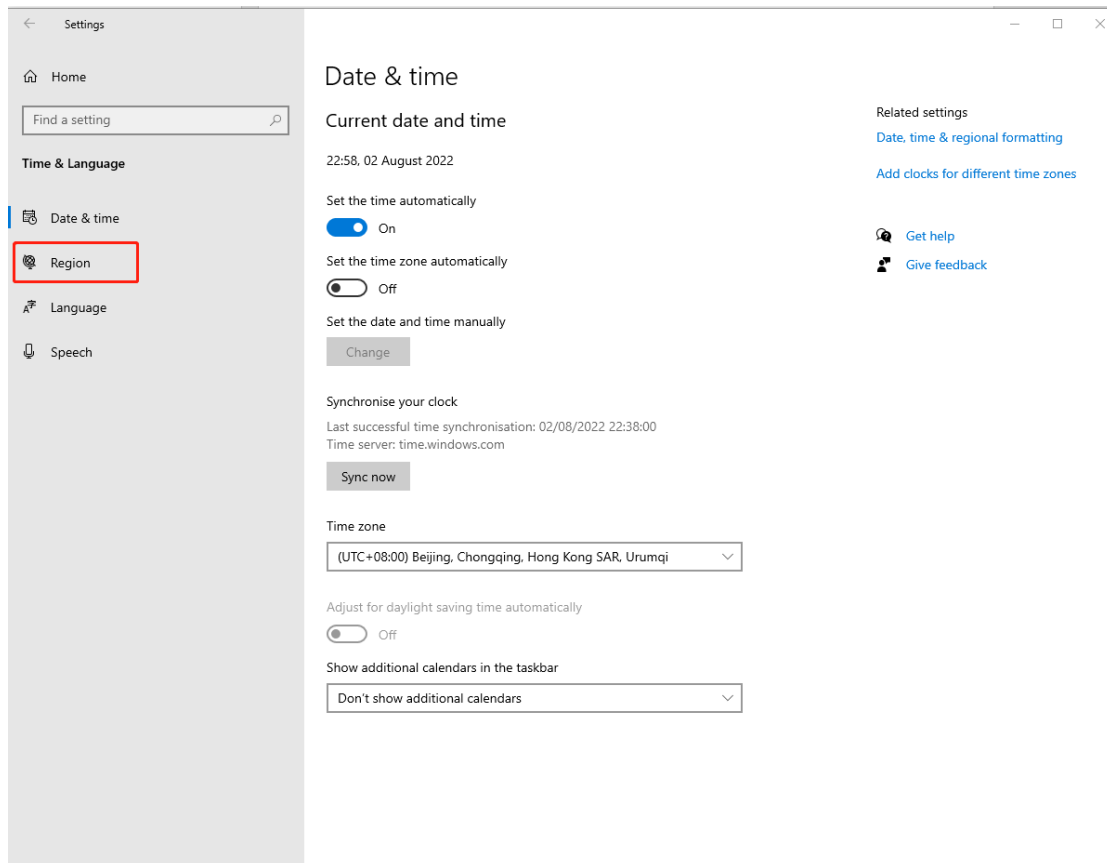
Settings

Home

Find a setting

Time & Language

Date & time

Region

Language

Speech

Date & time

Current date and time

22:58, 02 August 2022

Set the time automatically

On

Set the time zone automatically

Off

Set the date and time manually

Change

Synchronise your clock

Last successful time synchronisation: 02/08/2022 22:38:00
Time server: time.windows.com

Sync now

Time zone

(UTC+08:00) Beijing, Chongqing, Hong Kong SAR, Urumqi

Adjust for daylight saving time automatically

Off

Show additional calendars in the taskbar

Don't show additional calendars

Related settings

Date, time & regional formatting

Add clocks for different time zones

Get help

Give feedback